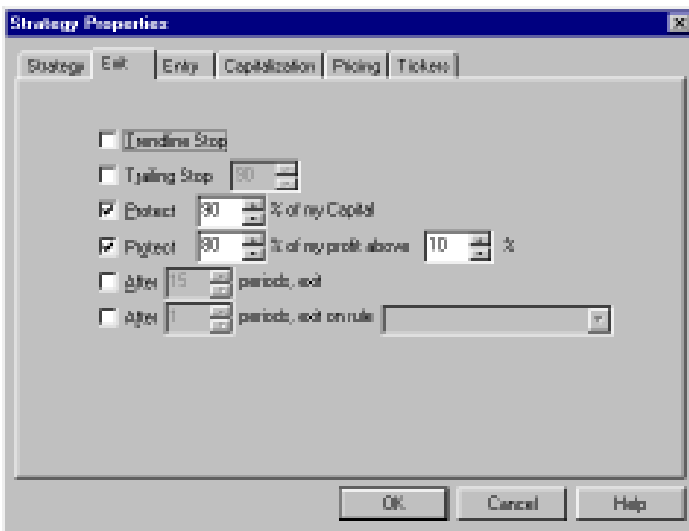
Strategy Properties

Strategy | Exit | Entry | Capitalization | Pricing | Tickers

Trendline Stop

Trailing Stop 90

Protect 90 % of my Capital

Protect 80 % of my profit above 10 %

After 15 periods, exit

After 1 periods, exit on rule

OK Cancel Help